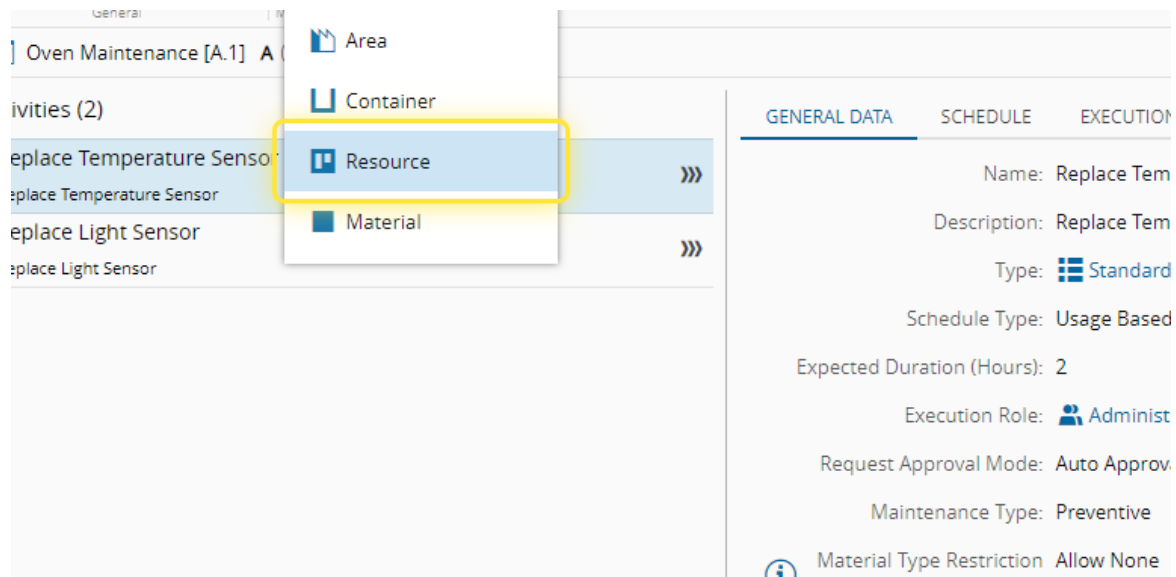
General

Oven Maintenance [A.1] A (

Area

Container

Resource

Material

ivities (2)

eplace Temperature Sensor

eplace Temperature Sensor

eplace Light Sensor

eplace Light Sensor

GENERAL DATA SCHEDULE EXECUTION

Name: Replace Tem

Description: Replace Tem

Type: Standard

Schedule Type: Usage Based

Expected Duration (Hours): 2

Execution Role: Administ

Request Approval Mode: Auto Approva

Maintenance Type: Preventive

Material Type Restriction Allow None